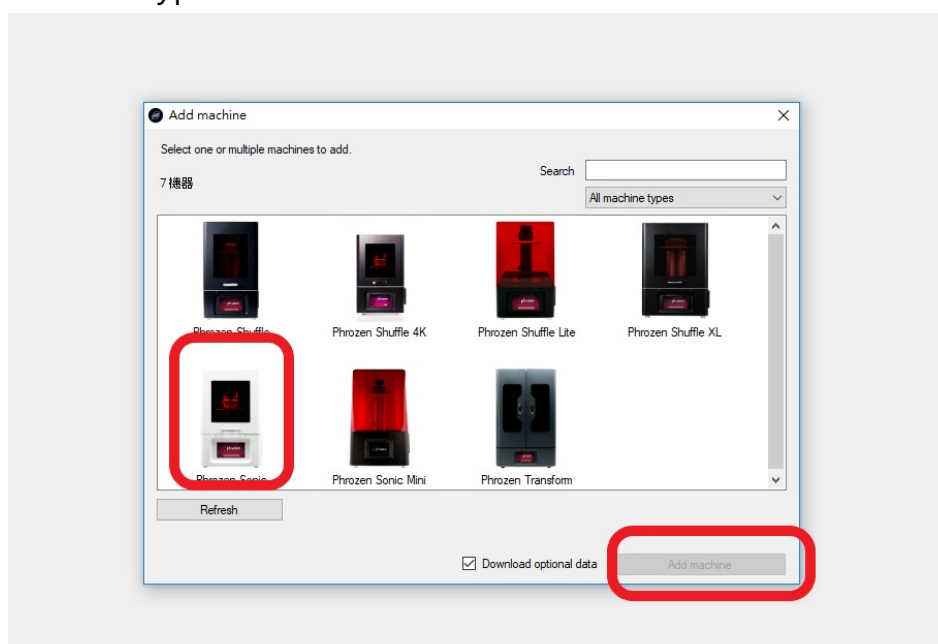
Add machine

Select one or multiple machines to add.

7 機器

Search

All machine types

Phrozen Shuffle

Phrozen Shuffle 4K

Phrozen Shuffle Lite

Phrozen Shuffle XL

Phrozen Sonic

Phrozen Sonic Mini

Phrozen Transform

Refresh

Download optional data

Add machine